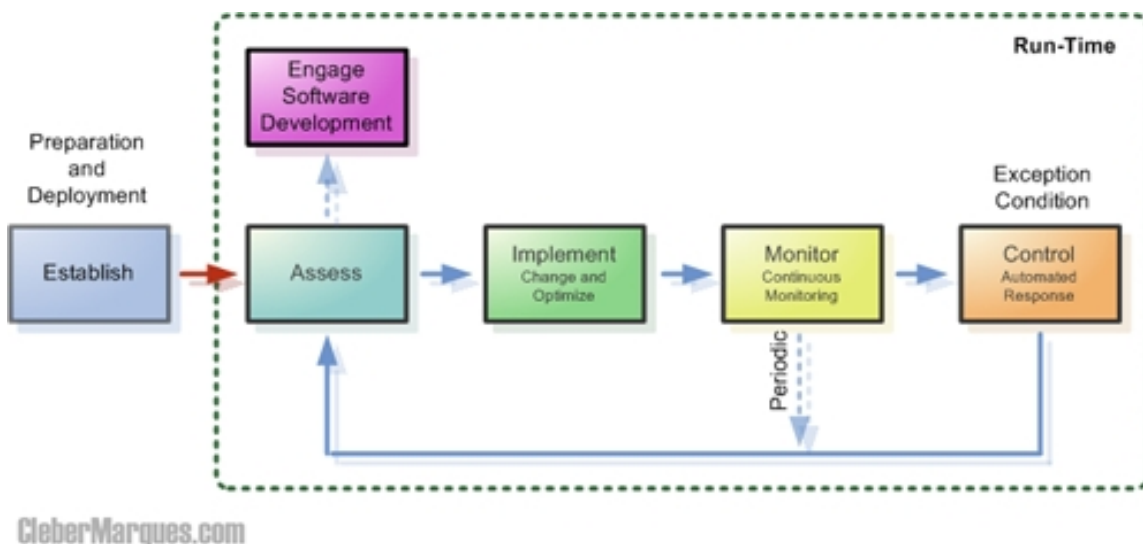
Run-Time

Engage Software Development

Preparation and Deployment

Establish

Assess

Implement
Change and Optimize

Monitor
Continuous Monitoring

Exception Condition

Control
Automated Response

Periodic

CleberMarques.com